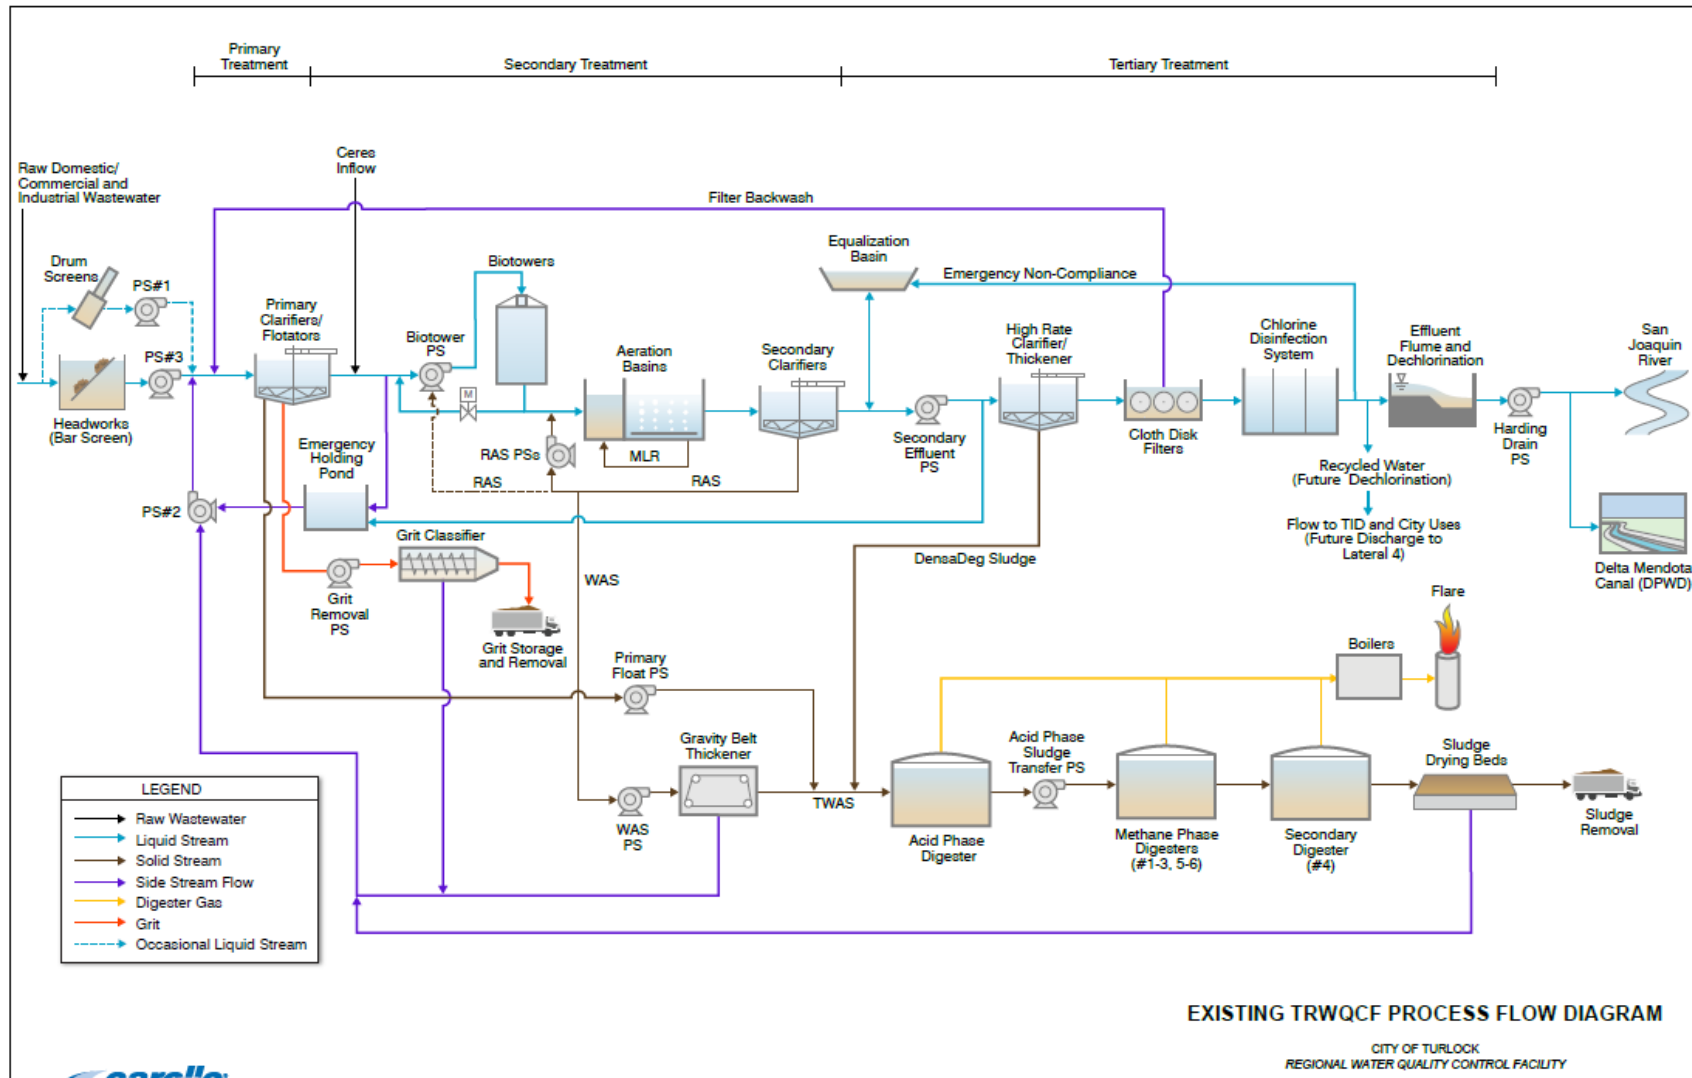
Primary Treatment

Secondary Treatment

Tertiary Treatment

Raw Domestic/ Commercial and Industrial Wastewater

Ceres Inflow

Filter Backwash

Drum Screens

PS#1

PS#3

Headworks (Bar Screen)

Primary Clarifiers/ Flotators

Biotower PS

Biotowers

Aeration Basins

MLR

RAS PSs

RAS

RAS

Secondary Clarifiers

Equalization Basin

Emergency Non-Compliance

Secondary Effluent PS

High Rate Clarifier/ Thickener

Cloth Disk Filters

Chlorine Disinfection System

Effluent Flume and Dechlorination

Harding Drain PS

San Joaquin River

Delta Mendota Canal (DPWD)

Recycled Water (Future Dechlorination)

Flow to TID and City Uses (Future Discharge to Lateral 4)

Emergency Holding Pond

PS#2

Grit Classifier

Grit Removal PS

Grit Storage and Removal

WAS

DensaDeg Sludge

Primary Float PS

Flare

Boilers

Gravity Belt Thickener

WAS PS

TWAS

Acid Phase Digester

Acid Phase Sludge Transfer PS

Methane Phase Digesters (#1-3, 5-6)

Secondary Digester (#4)

Sludge Drying Beds

Sludge Removal

LEGEND
Raw Wastewater
Liquid Stream
Solid Stream
Side Stream Flow
Digester Gas
Grit
Occasional Liquid Stream

EXISTING TRWQCF PROCESS FLOW DIAGRAM

CITY OF TURLOCK
REGIONAL WATER QUALITY CONTROL FACILITY

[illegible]